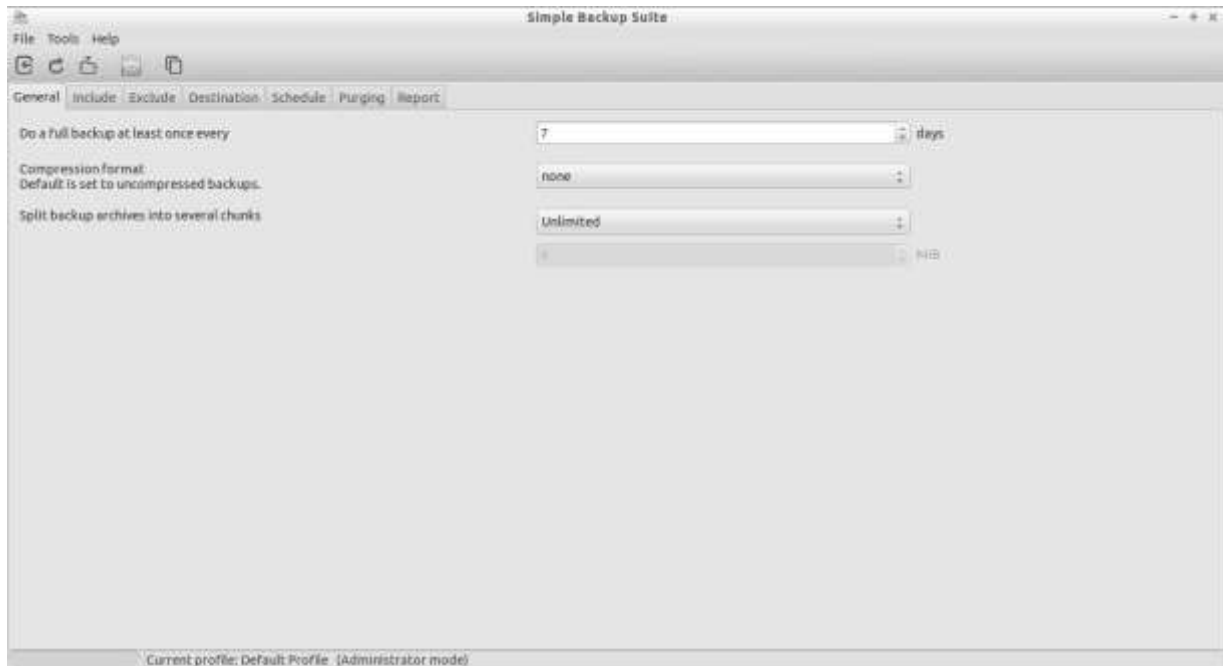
Simple Backup Suite

File Tools Help

General Include Exclude Destination Schedule Purging Report

Do a full backup at least once every

7

days

Compression format
Default is set to uncompressed backups.

none

Split backup archives into several chunks

Unlimited

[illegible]

MiB

Current profile: Default Profile (Administrator mode)